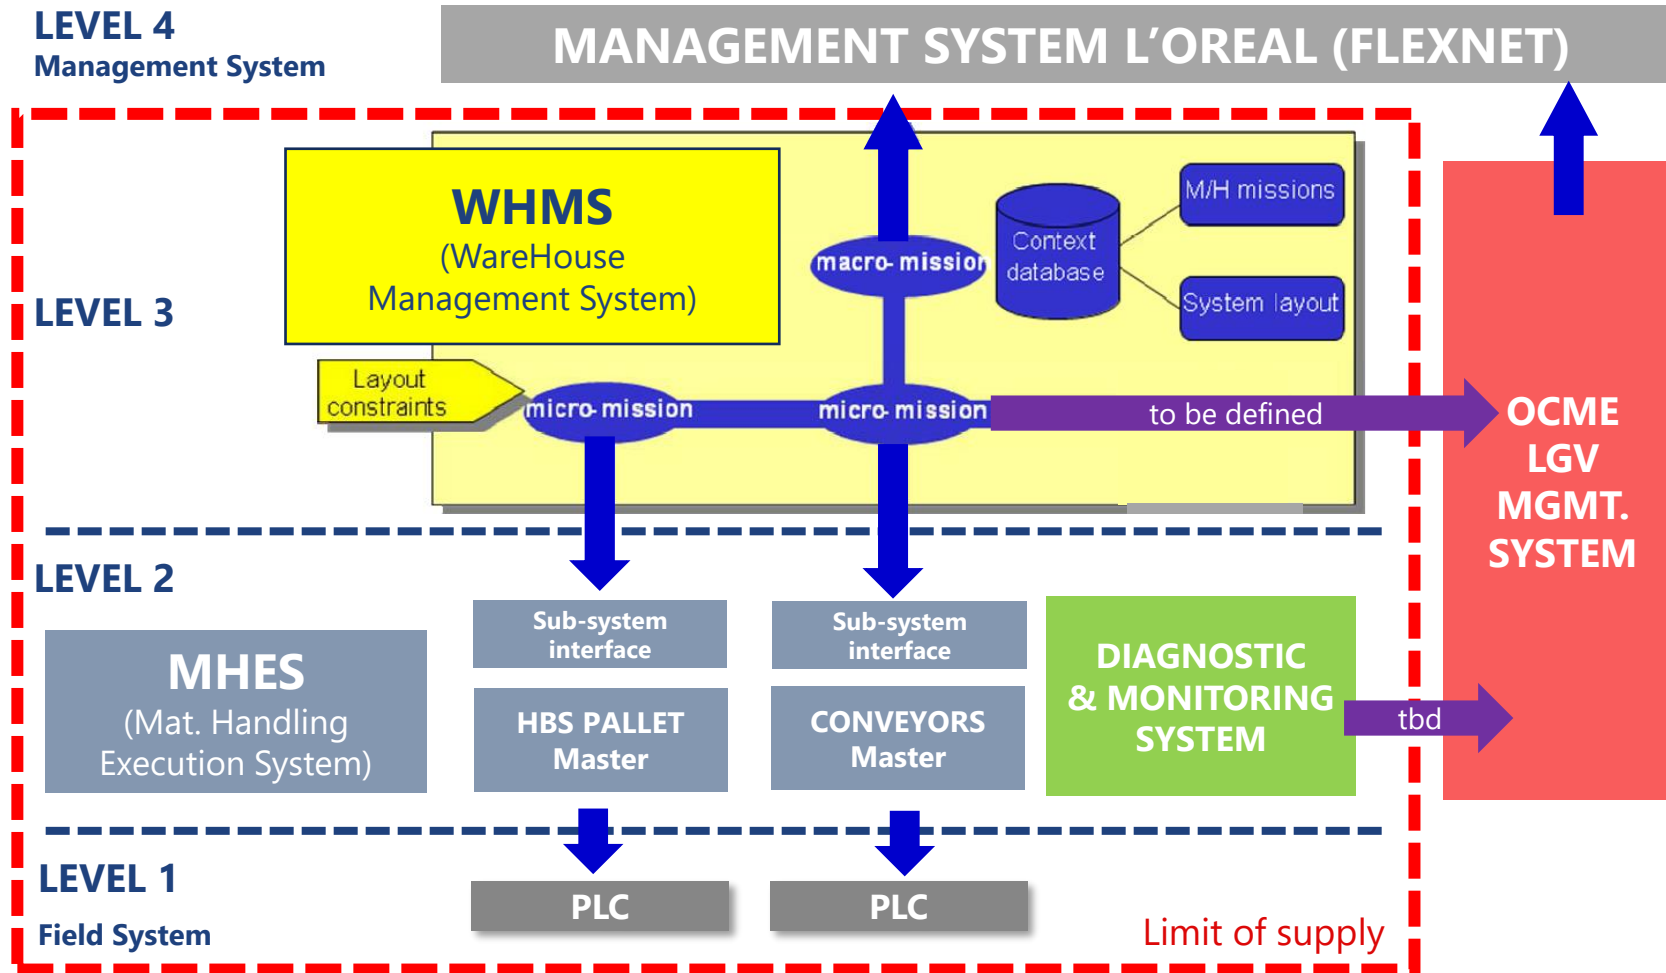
LEVEL 4
Management System

MANAGEMENT SYSTEM L'OREAL (FLEXNET)

LEVEL 3

WHMS
(WareHouse Management System)

macro-mission

Context database

M/H missions

System layout

Layout constraints

micro-mission

micro-mission

to be defined

OCME LGV MGMT. SYSTEM

LEVEL 2

MHES
(Mat. Handling Execution System)

Sub-system interface

HBS PALLET Master

Sub-system interface

CONVEYORS Master

DIAGNOSTIC & MONITORING SYSTEM

tbd

LEVEL 1
Field System

PLC

PLC

Limit of supply